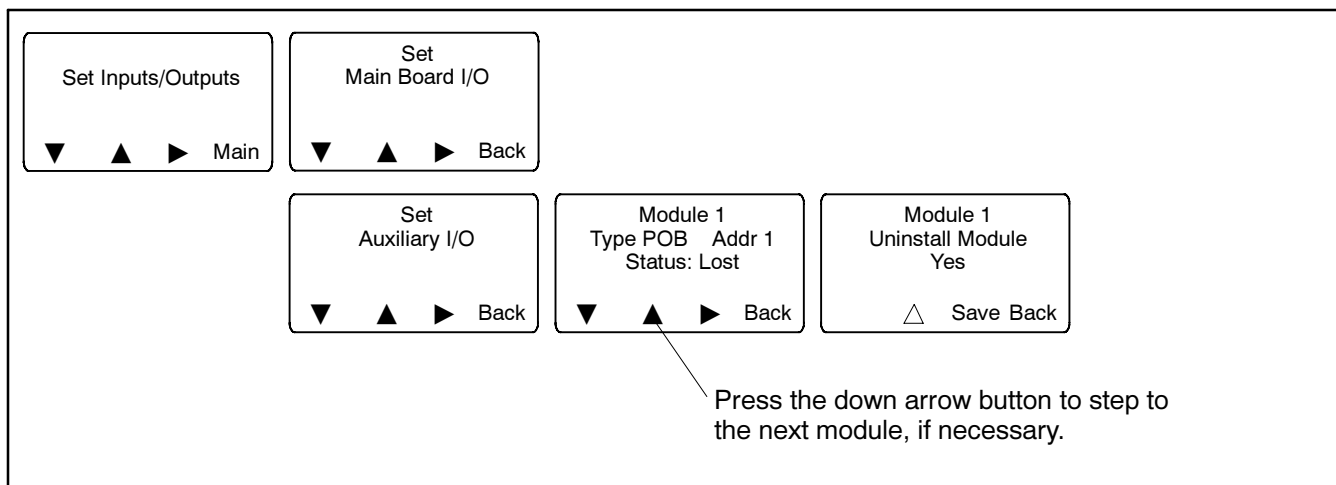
Set Inputs/Outputs

▼ ▲ ▶ Main

Set
Main Board I/O

▼ ▲ ▶ Back

Set
Auxiliary I/O

▼ ▲ ▶ Back

Module 1
Type POB Addr 1
Status: Lost

▼ ▲ ▶ Back

Module 1
Uninstall Module
Yes

△ Save Back

Press the down arrow button to step to the next module, if necessary.